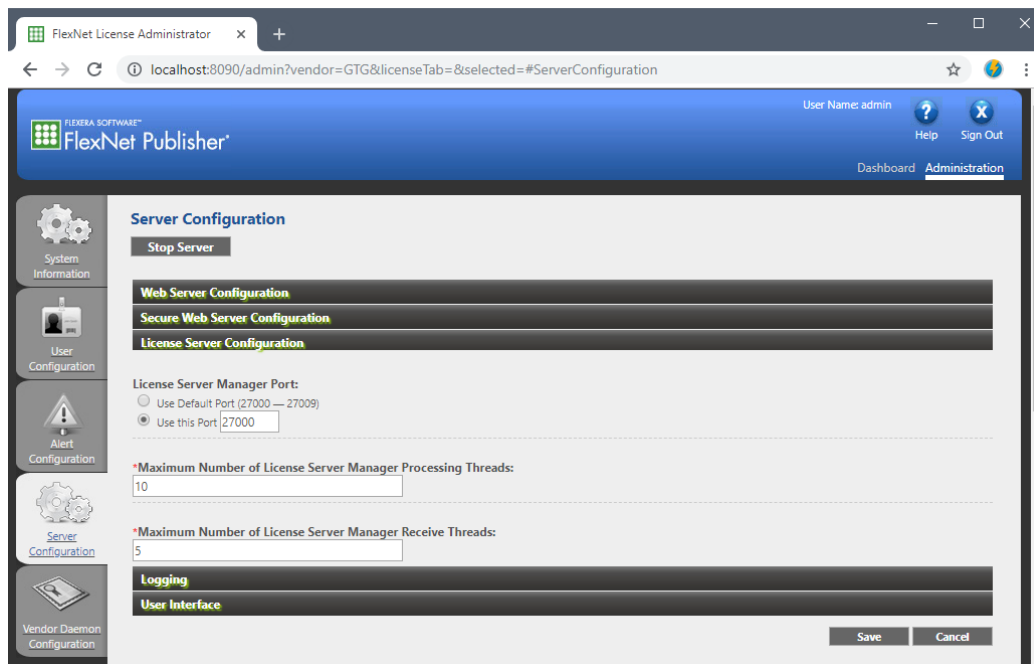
FlexNet License Administrator ×

localhost:8090/admin?vendor=GTG&licenseTab=&selected=#ServerConfiguration

FLEXERA SOFTWARE™
FlexNet Publisher®

User Name: admin
Help
Sign Out
Dashboard
Administration

System Information
User Configuration
Alert Configuration
Server Configuration
Vendor Daemon Configuration

Server Configuration
Stop Server

Web Server Configuration
Secure Web Server Configuration
License Server Configuration

License Server Manager Port:
Use Default Port (27000 — 27009)
Use this Port 27000

*Maximum Number of License Server Manager Processing Threads:
10

*Maximum Number of License Server Manager Receive Threads:
5

Logging
User Interface

Save
Cancel